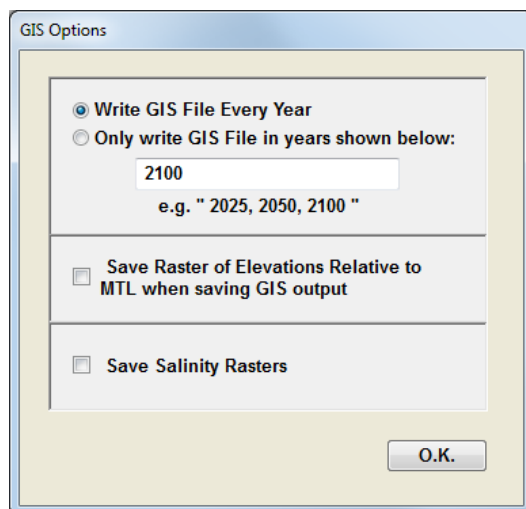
GIS Options

Write GIS File Every Year
Only write GIS File in years shown below:

2100

e.g. " 2025, 2050, 2100 "

Save Raster of Elevations Relative to MTL when saving GIS output

Save Salinity Rasters

O.K.